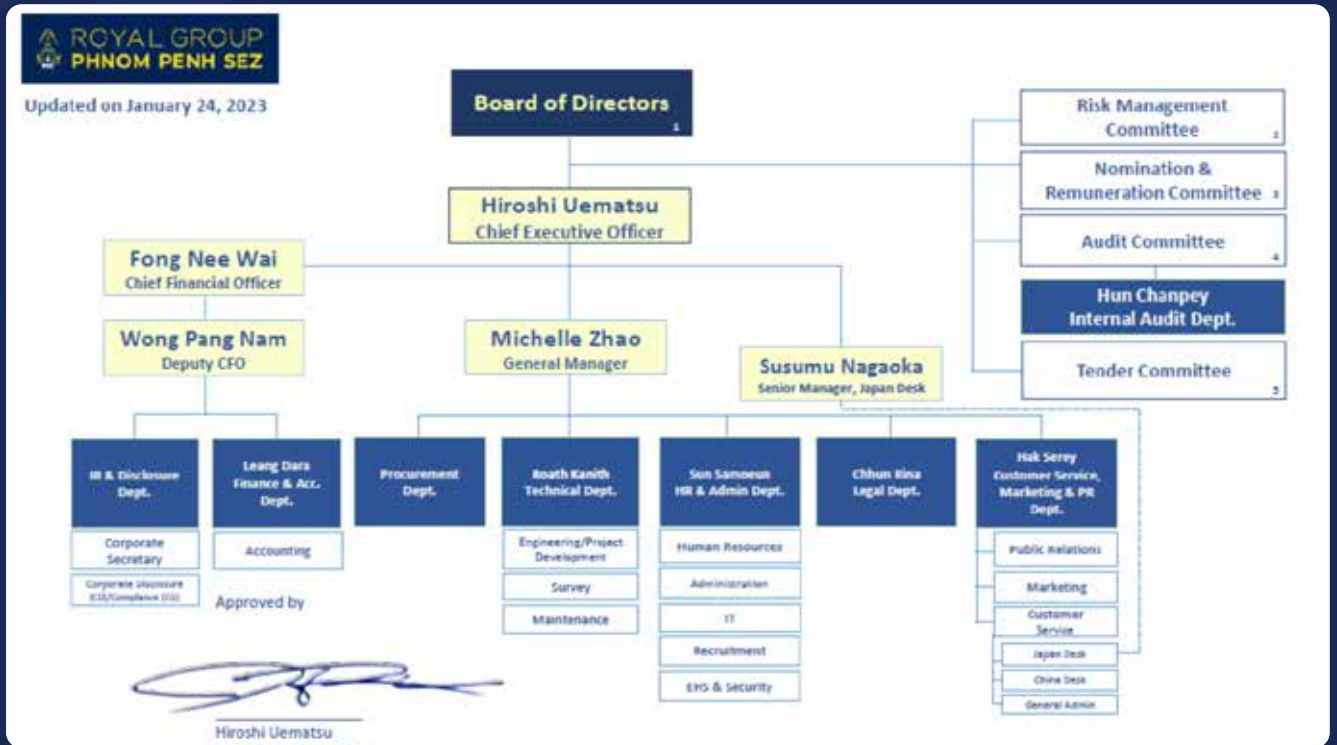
ROYAL GROUP
PHNOM PENH SEZ

Updated on January 24, 2023

Board of Directors 1

Risk Management Committee 2

Nomination & Remuneration Committee 3

Audit Committee 4

Hun Chanpey
Internal Audit Dept.

Tender Committee 5

Hiroshi Uematsu
Chief Executive Officer

Fong Nee Wai
Chief Financial Officer

Wong Pang Nam
Deputy CFO

Michelle Zhao
General Manager

Susumu Nagaoka
Senior Manager, Japan Desk

IR & Disclosure Dept.

Corporate Secretary

Corporate Disclosure (CD)/Compliance (CO)

Leang Dara
Finance & Acc. Dept.

Accounting

Procurement Dept.

Roath Kanith
Technical Dept.

Engineering/Project Development

Survey

Maintenance

Sun Samoeun
HR & Admin Dept.

Human Resources

Administration

IT

Recruitment

EHS & Security

Chhun Rina
Legal Dept.

Hak Serey
Customer Service, Marketing & PR Dept.

Public Relations

Marketing

Customer Service

Japan Desk

China Desk

General Admin

Approved by

Hiroshi Uematsu